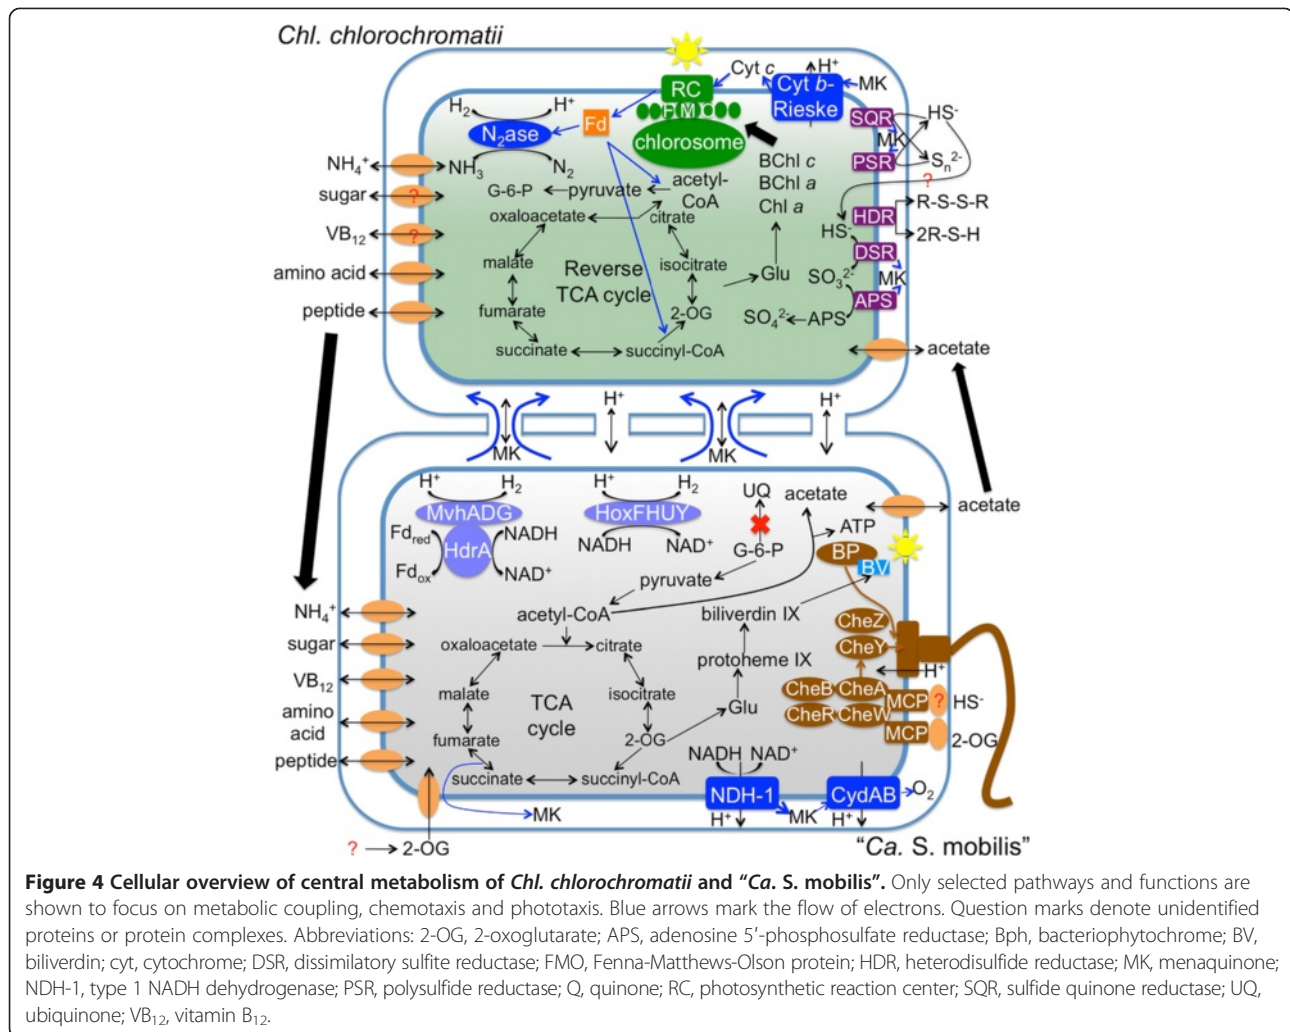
Chl. chlorochromatii

Cyt $c$
$H^+$
RC
Cyt $b$-Rieske
MK
FMO
$H_2$
$H^+$
Fd
$N_2$ase
chlorosome
SQR
HS-
MK
PSR
$S_n^{2-}$
$NH_4^+$
$NH_3$
$N_2$
BChl $c$
BChl $a$
Chl $a$
sugar
?
G-6-P
pyruvate
acetyl-CoA
?
VB$_{12}$
?
oxaloacetate
citrate
HDR
R-S-S-R
HS-
2R-S-H
DSR
amino acid
malate
Reverse TCA cycle
isocitrate
Glu
$SO_3^{2-}$
MK
peptide
fumarate
2-OG
APS
$SO_4^{2-}$
APS
succinate
succinyl-CoA
acetate

MK
$H^+$
MK
$H^+$

$H^+$
$H_2$
MvhADG
$H^+$
$H_2$
HoxFHUY
UQ
acetate
acetate
$Fd_{red}$
HdrA
NADH
NADH
NAD$^+$
G-6-P
ATP
BP
$Fd_{ox}$
NAD$^+$
BV
pyruvate
$NH_4^+$
acetyl-CoA
biliverdin IX
CheZ
sugar
CheY
oxaloacetate
citrate
protoheme IX
$H^+$
VB$_{12}$
malate
TCA cycle
isocitrate
CheB
CheA
amino acid
Glu
CheR
CheW
MCP
?
HS-
MCP
2-OG
fumarate
2-OG
peptide
NADH
NAD$^+$
succinate
succinyl-CoA
NDH-1
CydAB
$O_2$
MK
$H^+$
MK
$H^+$
? 2-OG
"Ca. S. mobilis"

Figure 4 Cellular overview of central metabolism of Chl. chlorochromatii and "Ca. S. mobilis". Only selected pathways and functions are shown to focus on metabolic coupling, chemotaxis and phototaxis. Blue arrows mark the flow of electrons. Question marks denote unidentified proteins or protein complexes. Abbreviations: 2-OG, 2-oxoglutarate; APS, adenosine 5'-phosphosulfate reductase; Bph, bacteriophytochrome; BV, biliverdin; cyt, cytochrome; DSR, dissimilatory sulfite reductase; FMO, Fenna-Matthews-Olson protein; HDR, heterodisulfide reductase; MK, menaquinone; NDH-1, type 1 NADH dehydrogenase; PSR, polysulfide reductase; Q, quinone; RC, photosynthetic reaction center; SQR, sulfide quinone reductase; UQ, ubiquinone; VB$_{12}$, vitamin B$_{12}$.